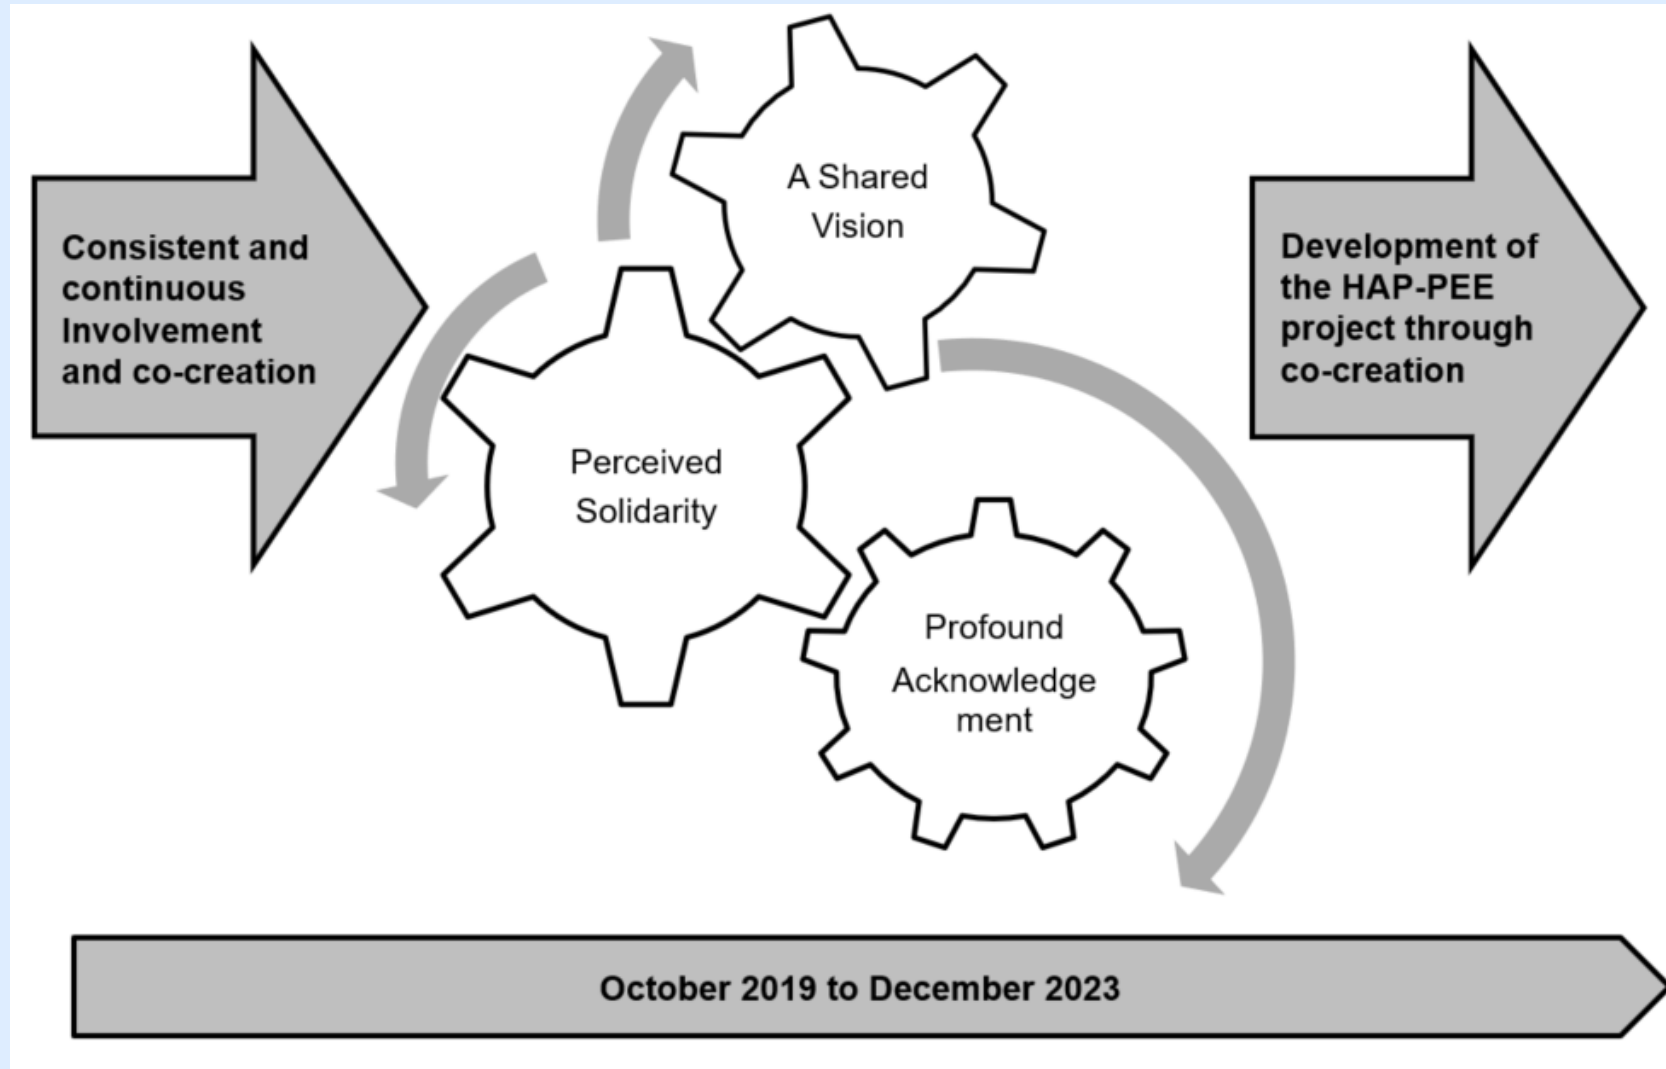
Consistent and continuous Involvement and co-creation

A Shared Vision

Perceived Solidarity

Profound Acknowledge ment

Development of the HAP-PEE project through co-creation

October 2019 to December 2023